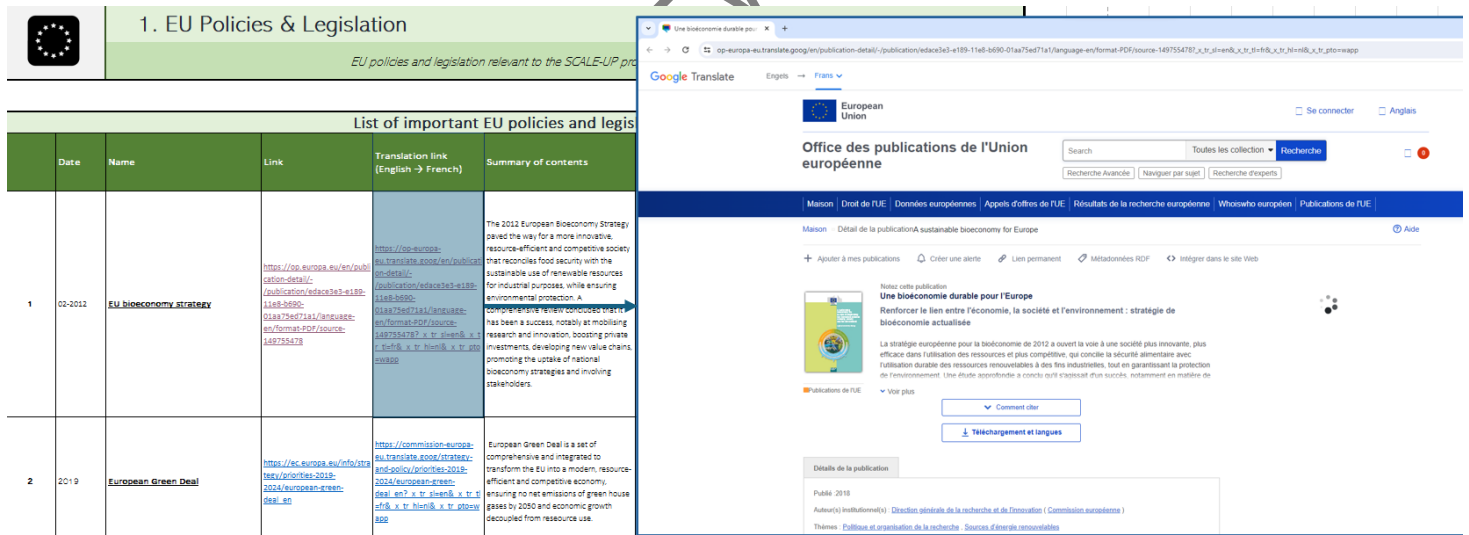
1. EU Policies & Legislation

EU policies and legislation relevant to the SCALE-UP pro

List of important EU policies and legis

| | Date | Name | Link | Translation link (English → French) | Summary of contents |
|---|---|---|---|---|---|
| 1 | 02-2012 | EU bioeconomy strategy | https://op.europa.eu/en/publication-detail/-/publication/edace3e3-e189-11e8-b690-01aa75ed71a1/language-en/format-PDF/source-149755478 | https://op-europa-eu.translate.goog/en/publication-detail/-/publication/edace3e3-e189-11e8-b690-01aa75ed71a1/language-en/format-PDF/source-149755478?_x_tr_sl=en&_x_tr_tl=fr&_x_tr_hl=nl&_x_tr_pto=wapp | The 2012 European Bioeconomy Strategy paved the way for a more innovative, resource-efficient and competitive society that reconciles food security with the sustainable use of renewable resources for industrial purposes, while ensuring environmental protection. A comprehensive review concluded that it has been a success, notably at mobilising research and innovation, boosting private investments, developing new value chains, promoting the uptake of national bioeconomy strategies and involving stakeholders. |
| 2 | 2019 | European Green Deal | https://ec.europa.eu/info/strategy/priorities-2019-2024/european-green-deal_en | https://commission-europa-eu.translate.goog/strategy-and-policy/priorities-2019-2024/european-green-deal_en?_x_tr_sl=en&_x_tr_tl=fr&_x_tr_hl=nl&_x_tr_pto=wapp | European Green Deal is a set of comprehensive and integrated to transform the EU into a modern, resource-efficient and competitive economy, ensuring no net emissions of green house gases by 2050 and economic growth decoupled from resource use. |

Une bioéconomie durable pou ×   +

op-europa-eu.translate.goog/en/publication-detail/-/publication/edace3e3-e189-11e8-b690-01aa75ed71a1/language-en/format-PDF/source-149755478?_x_tr_sl=en&_x_tr_tl=fr&_x_tr_hl=nl&_x_tr_pto=wapp

Google Translate   Engels → Frans

European Union

Se connecter   Anglais

Office des publications de l'Union européenne

Search   Toutes les collection   Recherche

Recherche Avancée   Naviguer par sujet   Recherche d'experts

Maison | Droit de l'UE | Données européennes | Appels d'offres de l'UE | Résultats de la recherche européenne | Whoiswho européen | Publications de l'UE

Maison   Détail de la publicationA sustainable bioeconomy for Europe   Aide

Ajouter à mes publications   Créer une alerte   Lien permanent   Métadonnées RDF   Intégrer dans le site Web

Notez cette publication
Une bioéconomie durable pour l'Europe
Renforcer le lien entre l'économie, la société et l'environnement : stratégie de bioéconomie actualisée

La stratégie européenne pour la bioéconomie de 2012 a ouvert la voie à une société plus innovante, plus efficace dans l'utilisation des ressources et plus compétitive, qui concilie la sécurité alimentaire avec l'utilisation durable des ressources renouvelables à des fins industrielles, tout en garantissant la protection de l'environnement. Une étude approfondie a conclu qu'il s'agissait d'un succès, notamment en matière de

Publications de l'UE

Voir plus

Comment citer

Téléchargement et langues

Détails de la publication

Publié : 2018

Auteur(s) institutionnel(s) : Direction générale de la recherche et de l'innovation ( Commission européenne )

Thèmes : Politique et organisation de la recherche , Sources d'énergie renouvelables